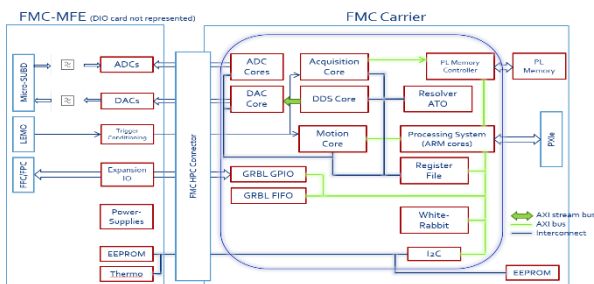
FMC-MFE (DIO card not represented)

FMC Carrier

Micro-SUBD

LEMO

FFC/FPC

ADCs

DACs

Trigger Conditioning

Expansion IO

Power-Supplies

EEPROM

Thermo

FMC HPC Connector

ADC Cores

DAC Core

Acquisition Core

DDS Core

Motion Core

GRBL GPIO

GRBL FIFO

PL Memory Controller

PL Memory

Resolver ATO

Processing System (ARM cores)

PXIe

Register File

White-Rabbit

I2C

EEPROM

AXI stream bus

AXI bus

Interconnect